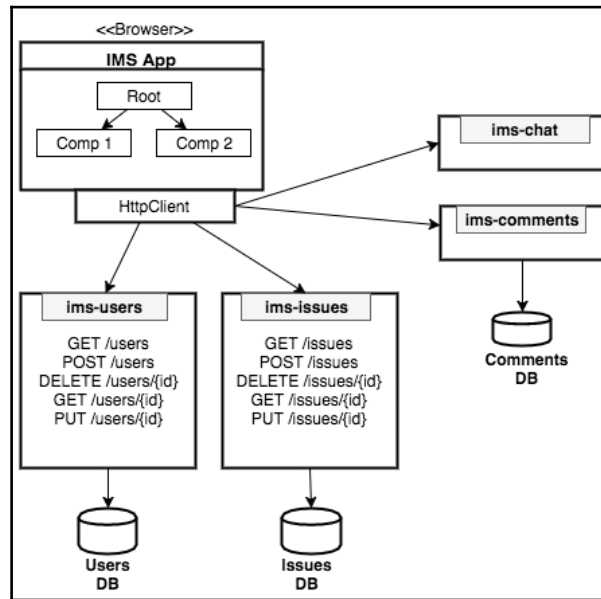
<<Browser>>

IMS App

Root

Comp 1

Comp 2

HttpClient

ims-chat

ims-comments

Comments DB

ims-users

GET /users
POST /users
DELETE /users/{id}
GET /users/{id}
PUT /users/{id}

ims-issues

GET /issues
POST /issues
DELETE /issues/{id}
GET /issues/{id}
PUT /issues/{id}

Users DB

Issues DB